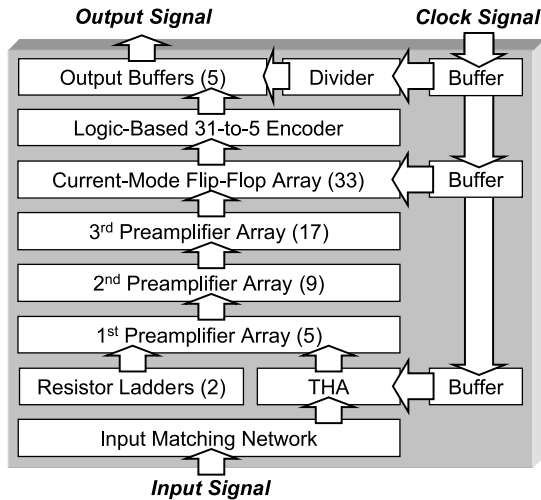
Output Signal
Clock Signal
Output Buffers (5)
Divider
Buffer
Logic-Based 31-to-5 Encoder
Current-Mode Flip-Flop Array (33)
Buffer
3$^{rd}$ Preamplifier Array (17)
2$^{nd}$ Preamplifier Array (9)
1$^{st}$ Preamplifier Array (5)
Resistor Ladders (2)
THA
Buffer
Input Matching Network
Input Signal